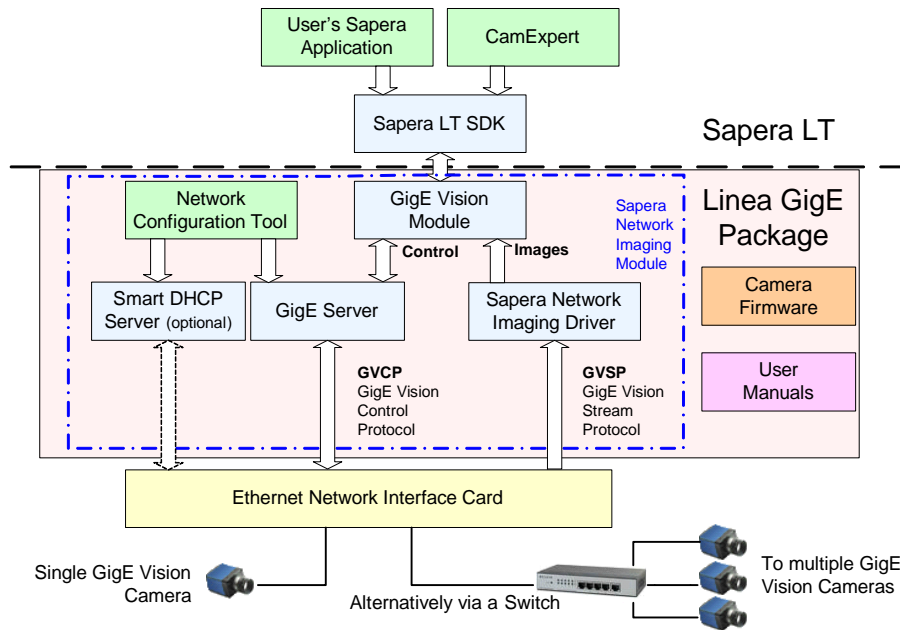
User's Sapera Application

CamExpert

Sapera LT SDK

Sapera LT

Network Configuration Tool

GigE Vision Module

Sapera Network Imaging Module

Linea GigE Package

Control

Images

Smart DHCP Server (optional)

GigE Server

Sapera Network Imaging Driver

Camera Firmware

User Manuals

GVCP
GigE Vision Control Protocol

GVSP
GigE Vision Stream Protocol

Ethernet Network Interface Card

Single GigE Vision Camera

Alternatively via a Switch

To multiple GigE Vision Cameras